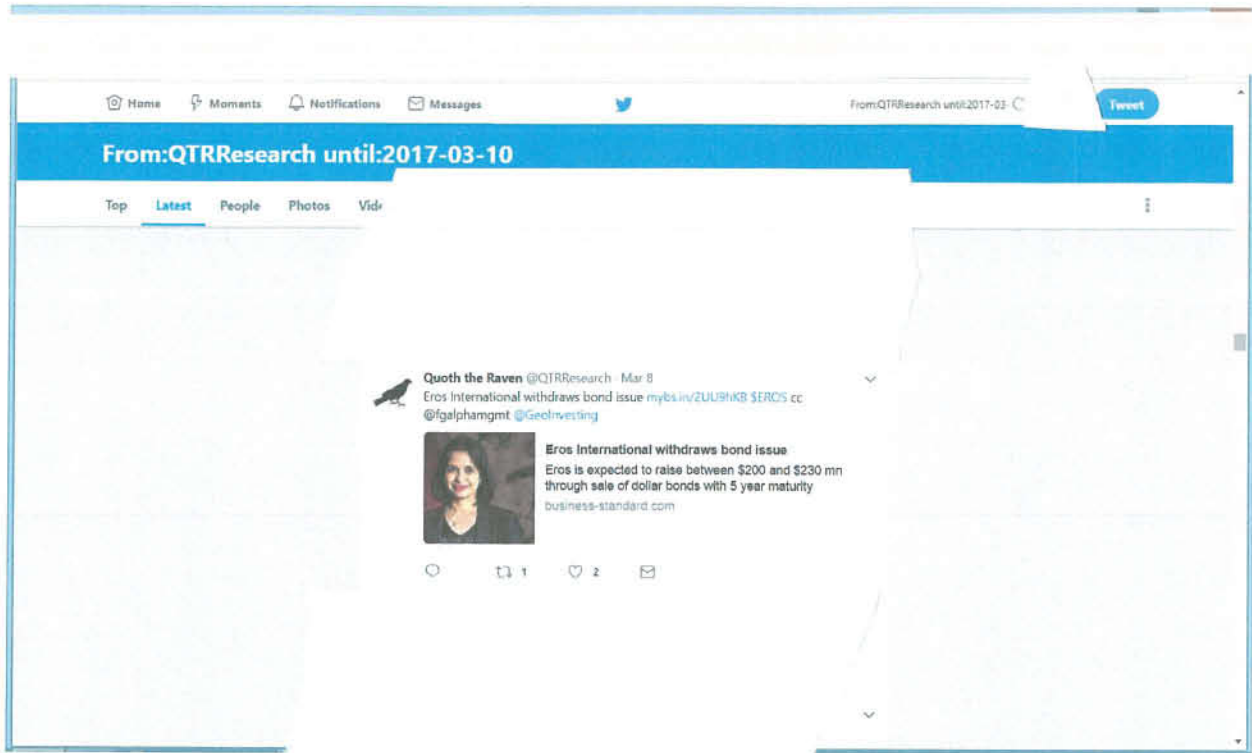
Home Moments Notifications Messages

From:QTRResearch until:2017-03-

Tweet

From:QTRResearch until:2017-03-10

Top Latest People Photos Vid

Quoth the Raven @QTRResearch · Mar 8
Eros International withdraws bond issue mybs.in/2UU9hKB $EROS cc @fgalphamgmt @GeoInvesting

Eros International withdraws bond issue
Eros is expected to raise between $200 and $230 mn through sale of dollar bonds with 5 year maturity
business-standard.com

1 2